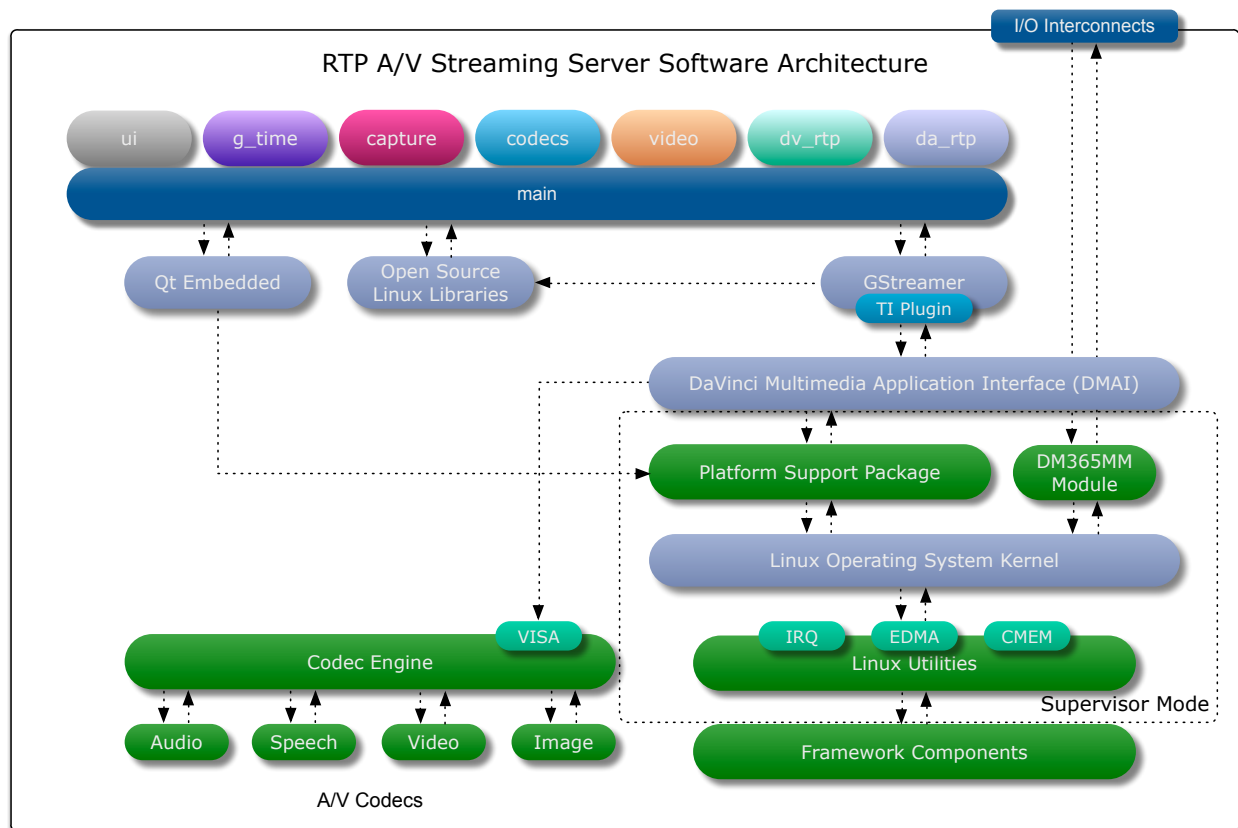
I/O Interconnects

RTP A/V Streaming Server Software Architecture

ui g_time capture codecs video dv_rtp da_rtp

main

Qt Embedded

Open Source Linux Libraries

GStreamer

TI Plugin

DaVinci Multimedia Application Interface (DMAI)

Platform Support Package

DM365MM Module

Linux Operating System Kernel

VISA

Codec Engine

IRQ EDMA CMEM

Linux Utilities

Supervisor Mode

Audio Speech Video Image

Framework Components

A/V Codecs